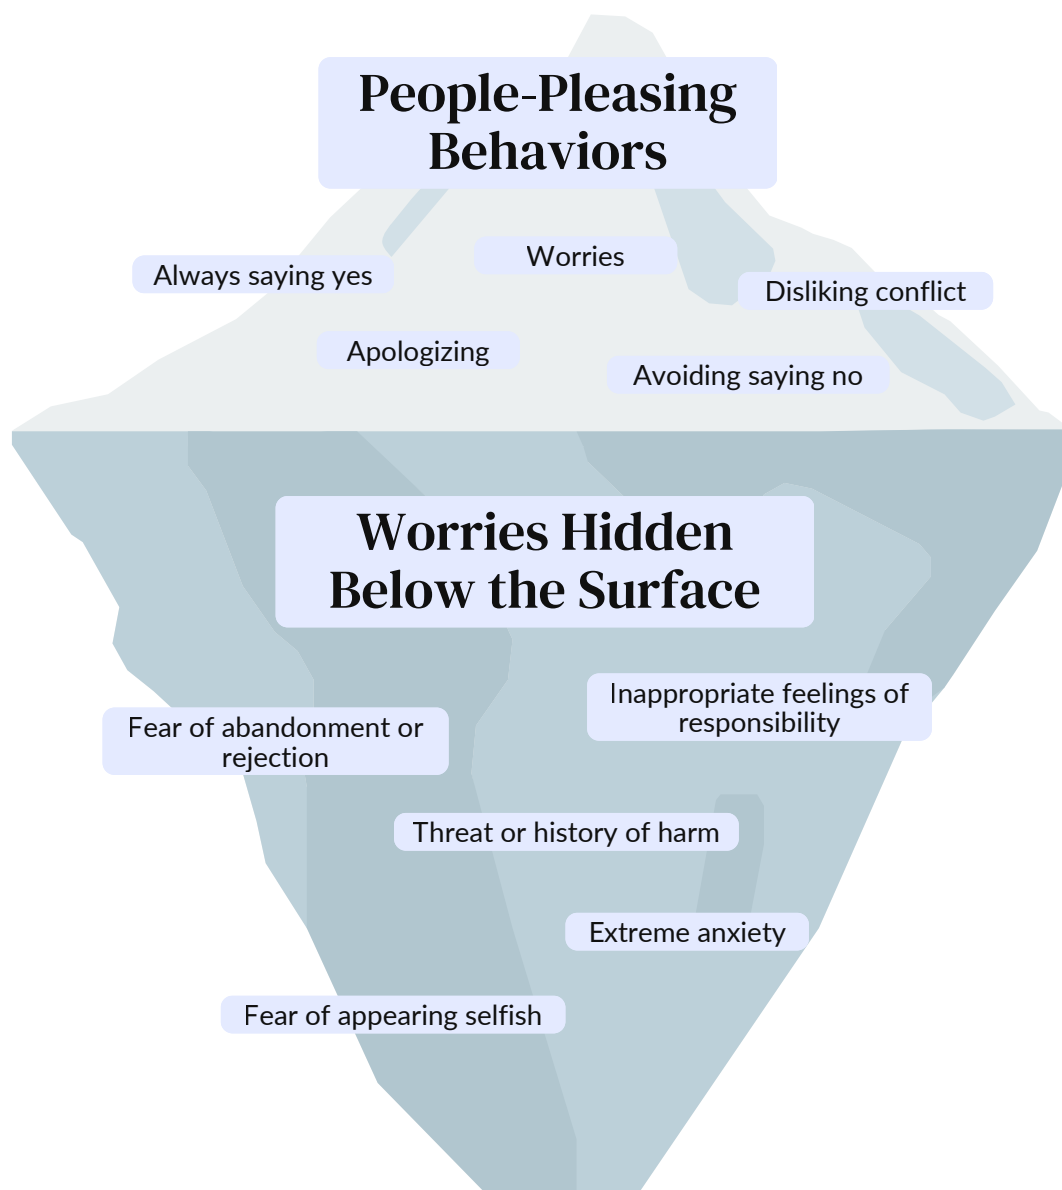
People-Pleasing Behaviors

Worries

Always saying yes

Disliking conflict

Apologizing

Avoiding saying no

Worries Hidden Below the Surface

Inappropriate feelings of responsibility

Fear of abandonment or rejection

Threat or history of harm

Extreme anxiety

Fear of appearing selfish